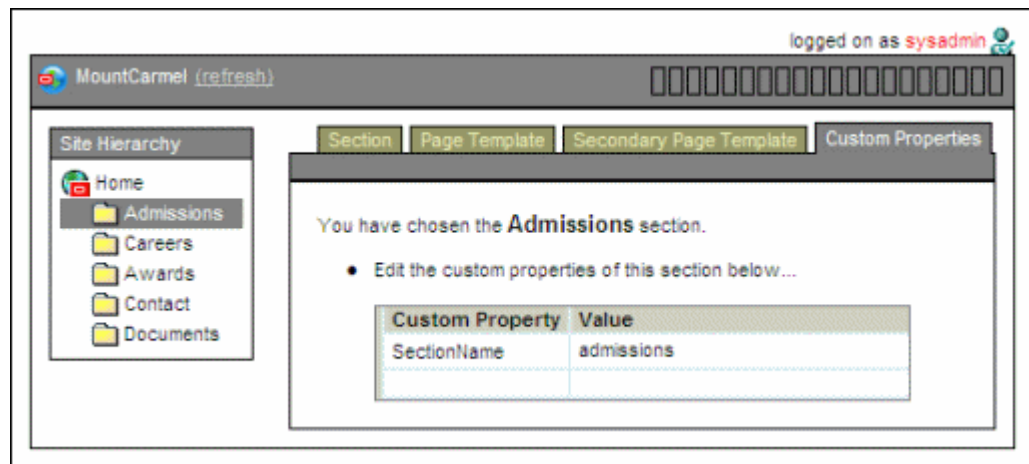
logged on as sysadmin

MountCarmel (refresh)

Site Hierarchy

Home

Admissions

Careers

Awards

Contact

Documents

Section | Page Template | Secondary Page Template | Custom Properties

You have chosen the **Admissions** section.

• Edit the custom properties of this section below...

| Custom Property | Value |
|---|---|
| SectionName | admissions |
| | |